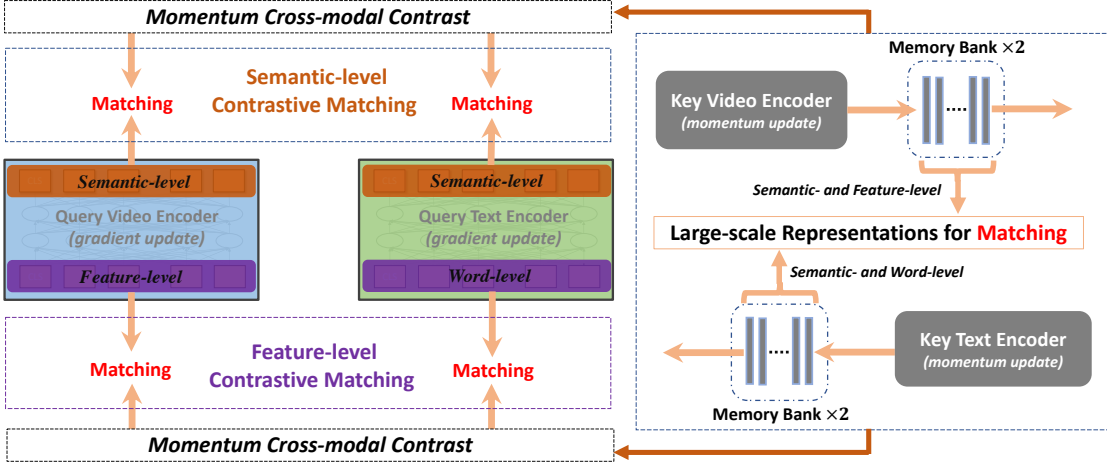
Momentum Cross-modal Contrast

Semantic-level Contrastive Matching

Matching

Matching

Semantic-level

Query Video Encoder (gradient update)

Feature-level

Semantic-level

Query Text Encoder (gradient update)

Word-level

Feature-level Contrastive Matching

Matching

Matching

Momentum Cross-modal Contrast

Memory Bank $\times 2$

Key Video Encoder (momentum update)

Semantic- and Feature-level

Large-scale Representations for Matching

Semantic- and Word-level

Key Text Encoder (momentum update)

Memory Bank $\times 2$